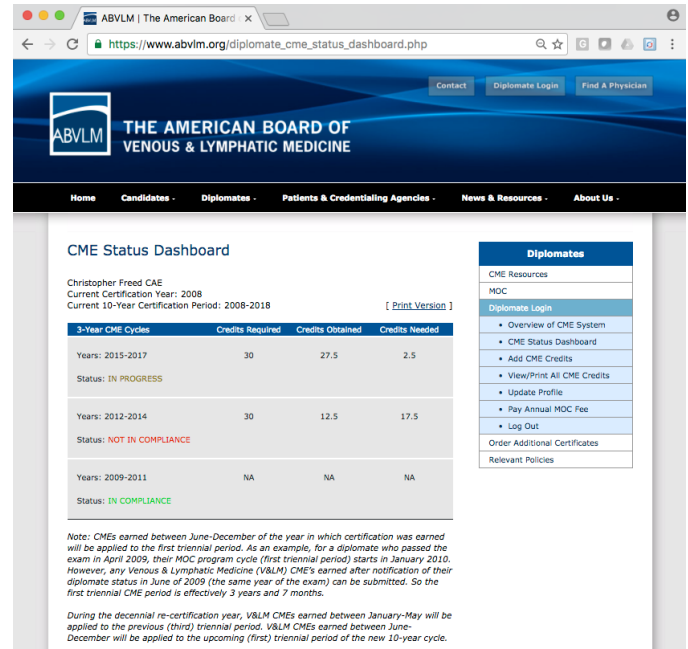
ABVLM | The American Board

https://www.abvlm.org/diplomate_cme_status_dashboard.php

Contact Diplomate Login Find A Physician

ABVLM THE AMERICAN BOARD OF VENOUS & LYMPHATIC MEDICINE

Home Candidates - Diplomates - Patients & Credentialing Agencies - News & Resources - About Us -

CME Status Dashboard

Christopher Freed CAE
Current Certification Year: 2008
Current 10-Year Certification Period: 2008-2018

[ Print Version ]

| 3-Year CME Cycles | Credits Required | Credits Obtained | Credits Needed |
|---|---|---|---|
| Years: 2015-2017<br>Status: IN PROGRESS | 30 | 27.5 | 2.5 |
| Years: 2012-2014<br>Status: NOT IN COMPLIANCE | 30 | 12.5 | 17.5 |
| Years: 2009-2011<br>Status: IN COMPLIANCE | NA | NA | NA |

Note: CMEs earned between June-December of the year in which certification was earned will be applied to the first triennial period. As an example, for a diplomate who passed the exam in April 2009, their MOC program cycle (first triennial period) starts in January 2010. However, any Venous & Lymphatic Medicine (V&LM) CME's earned after notification of their diplomate status in June of 2009 (the same year of the exam) can be submitted. So the first triennial CME period is effectively 3 years and 7 months.

During the decennial re-certification year, V&LM CMEs earned between January-May will be applied to the previous (third) triennial period. V&LM CMEs earned between June-December will be applied to the upcoming (first) triennial period of the new 10-year cycle.

Diplomates
CME Resources
MOC
Diplomate Login
• Overview of CME System
• CME Status Dashboard
• Add CME Credits
• View/Print All CME Credits
• Update Profile
• Pay Annual MOC Fee
• Log Out
Order Additional Certificates
Relevant Policies